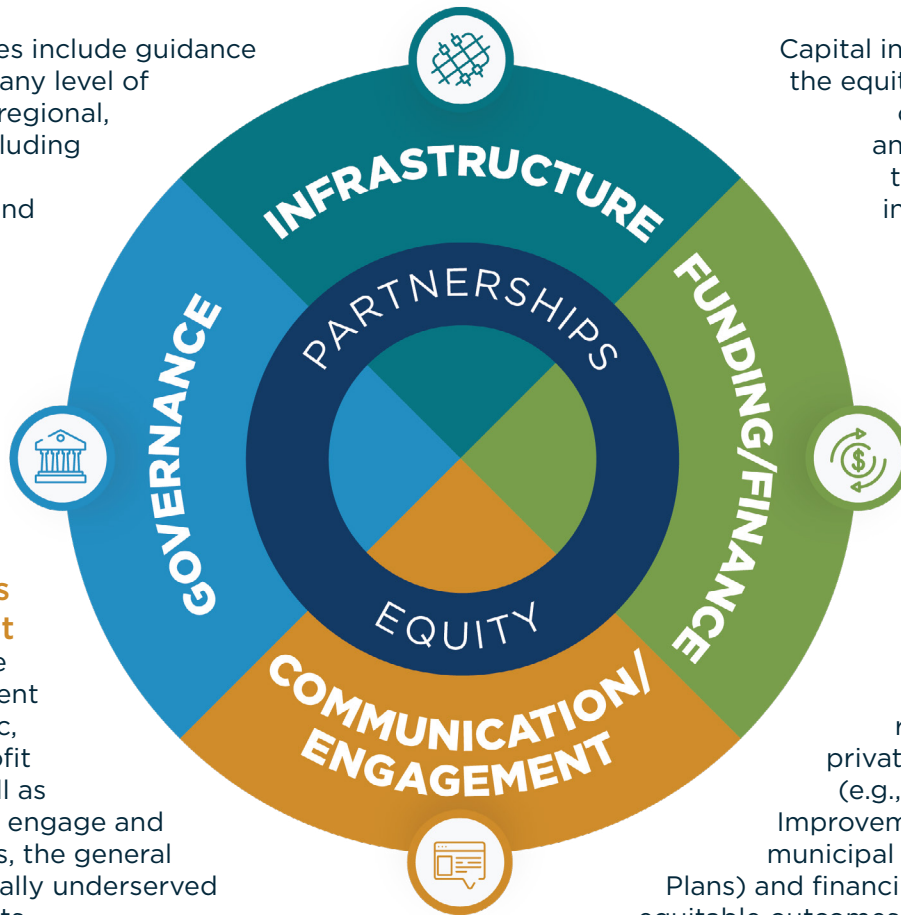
es include guidance
any level of
regional,
luding

nd

s
t
e
ent
c,
ofit
ll as
engage and
s, the general
ally underserved

Capital in
the equit
c
an
t
in

r
privat
(e.g.,
Improvem
municipal
Plans) and financi

INFRASTRUCTURE
FUNDING/FINANCE
COMMUNICATION/ ENGAGEMENT
GOVERNANCE
PARTNERSHIPS
EQUITY